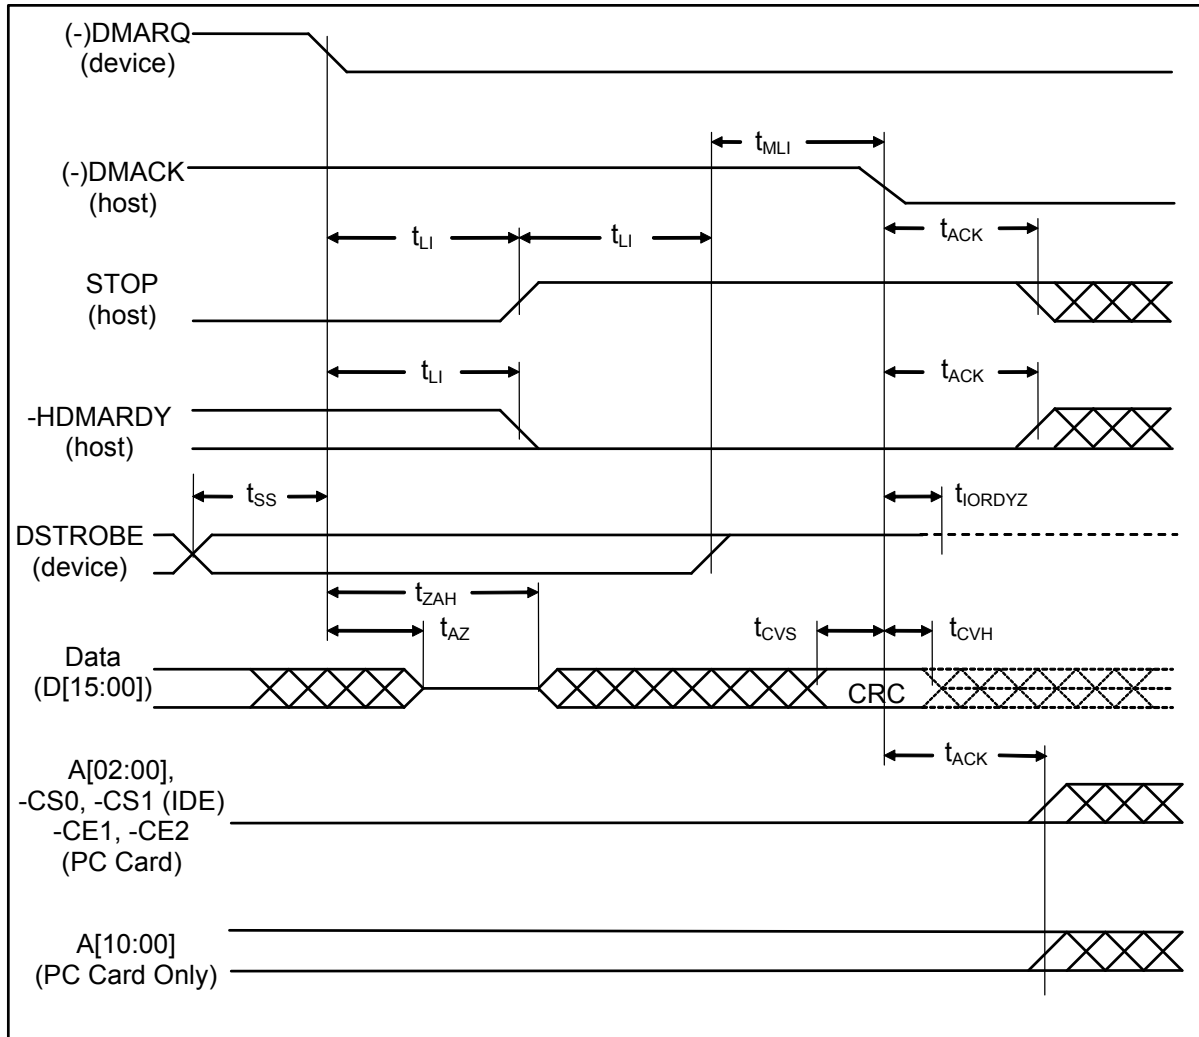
(-)DMARQ
(device)

$t_{MLI}$

(-)DMACK
(host)

$t_{LI}$ $t_{LI}$ $t_{ACK}$

STOP
(host)

$t_{LI}$ $t_{ACK}$

-HDMARDY
(host)

$t_{SS}$ $t_{IORDYZ}$

DSTROBE
(device)

$t_{ZAH}$

$t_{AZ}$ $t_{CVS}$ $t_{CVH}$

Data
(D[15:00])

CRC

$t_{ACK}$

A[02:00],
-CS0, -CS1 (IDE)
-CE1, -CE2
(PC Card)

A[10:00]
(PC Card Only)